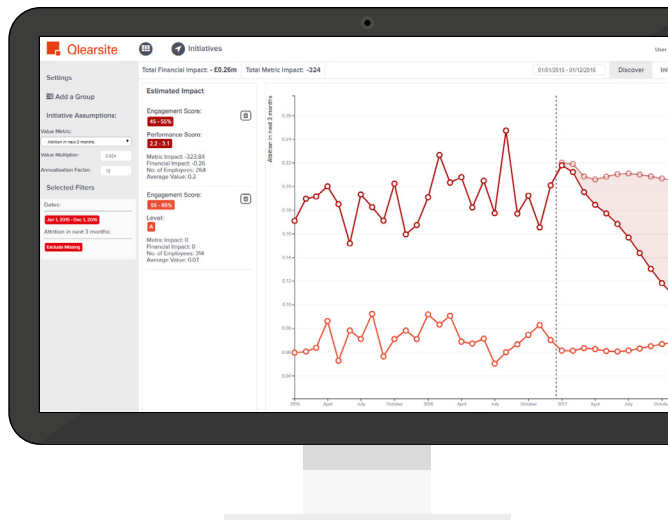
Qlearsite

Initiatives

User

Settings

Add a Group

Initiative Assumptions:

Value Metric:

Attrition in next 3 months

Value Multiplier: 0.004

Annualisation Factor: 12

Selected Filters

Dates:

Jan 1, 2015 - Dec 1, 2016

Attrition in next 3 months:

Exclude Missing

Total Financial Impact: - £0.26m Total Metric Impact: -324

01/01/2015 - 01/12/2016

Discover

Ini

Estimated Impact

Engagement Score:

45 - 55%

Performance Score:

2.2 - 3.1

Metric Impact: -323.84
Financial Impact: -0.26
No. of Employees: 264
Average Value: 0.2

Engagement Score:

55 - 65%

Level:

A

Metric Impact: 0
Financial Impact: 0
No. of Employees: 314
Average Value: 0.07

Attrition in next 3 months

0.26
0.24
0.22
0.20
0.18
0.16
0.14
0.12
0.10
0.08
0.06
0.04

2015 April July October 2016 April July October 2017 April July Octobe